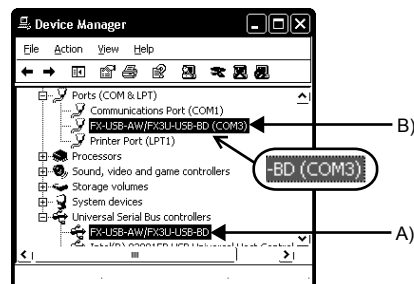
Device Manager

File Action View Help

Ports (COM & LPT)
Communications Port (COM1)
FX-USB-AW/FX3U-USB-BD (COM3)
Printer Port (LPT1)
Processors
Sound, video and game controllers
Storage volumes
System devices
Universal Serial Bus controllers
FX-USB-AW/FX3U-USB-BD
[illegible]

-BD (COM3)

B)

A)